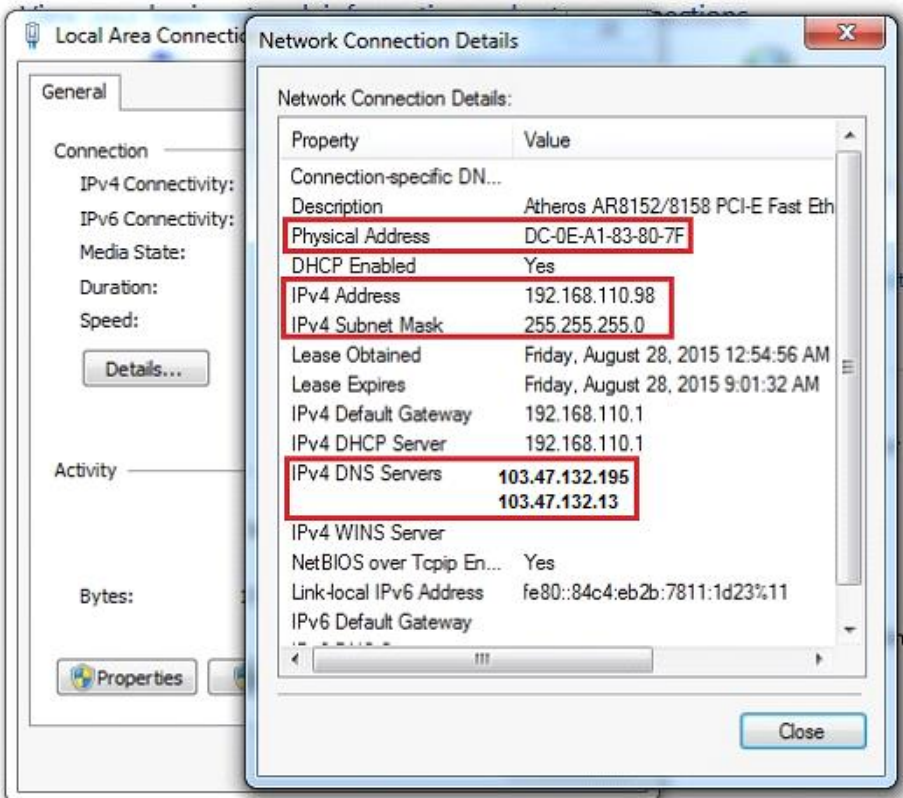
Local Area Connectic

General

Connection

IPv4 Connectivity:

IPv6 Connectivity:

Media State:

Duration:

Speed:

Details...

Activity

Bytes:

Properties

Network Connection Details

Network Connection Details:

| Property | Value |
|---|---|
| Connection-specific DN... | |
| Description | Atheros AR8152/8158 PCI-E Fast Eth |
| Physical Address | DC-0E-A1-83-80-7F |
| DHCP Enabled | Yes |
| IPv4 Address | 192.168.110.98 |
| IPv4 Subnet Mask | 255.255.255.0 |
| Lease Obtained | Friday, August 28, 2015 12:54:56 AM |
| Lease Expires | Friday, August 28, 2015 9:01:32 AM |
| IPv4 Default Gateway | 192.168.110.1 |
| IPv4 DHCP Server | 192.168.110.1 |
| IPv4 DNS Servers | 103.47.132.195 |
| | 103.47.132.13 |
| IPv4 WINS Server | |
| NetBIOS over Tcpip En... | Yes |
| Link-local IPv6 Address | fe80::84c4:eb2b:7811:1d23%11 |
| IPv6 Default Gateway | |

Close